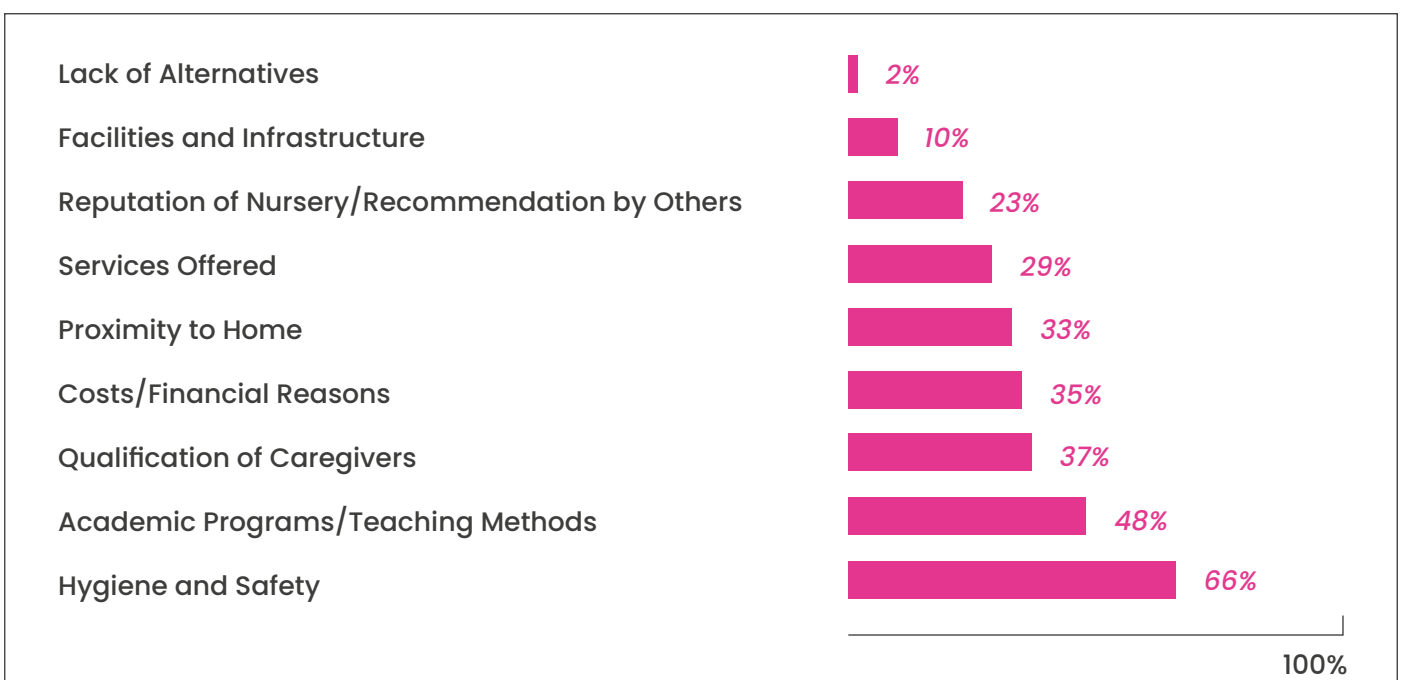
| | |
|---|---|
| Lack of Alternatives | 2% |
| Facilities and Infrastructure | 10% |
| Reputation of Nursery/Recommendation by Others | 23% |
| Services Offered | 29% |
| Proximity to Home | 33% |
| Costs/Financial Reasons | 35% |
| Qualification of Caregivers | 37% |
| Academic Programs/Teaching Methods | 48% |
| Hygiene and Safety | 66% |

100%